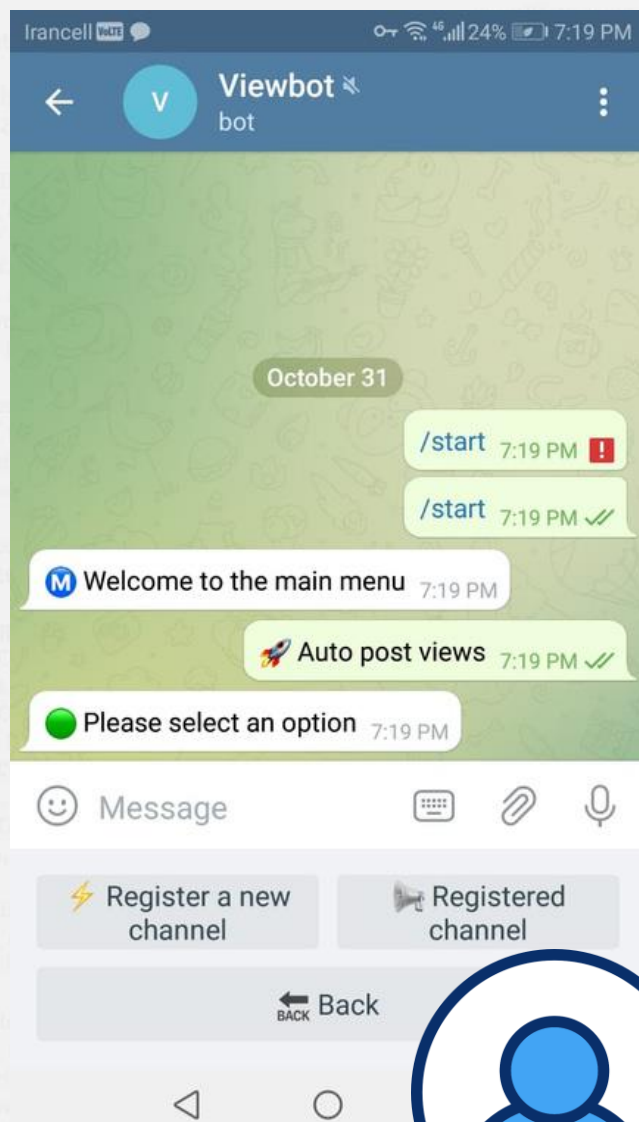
Irancell VoLTE 4G 24% 7:19 PM

V Viewbot
bot

October 31

/start 7:19 PM !

/start 7:19 PM

Ⓜ️ Welcome to the main menu 7:19 PM

🚀 Auto post views 7:19 PM

🟢 Please select an option 7:19 PM

Message

⚡ Register a new channel

📢 Registered channel

BACK Back